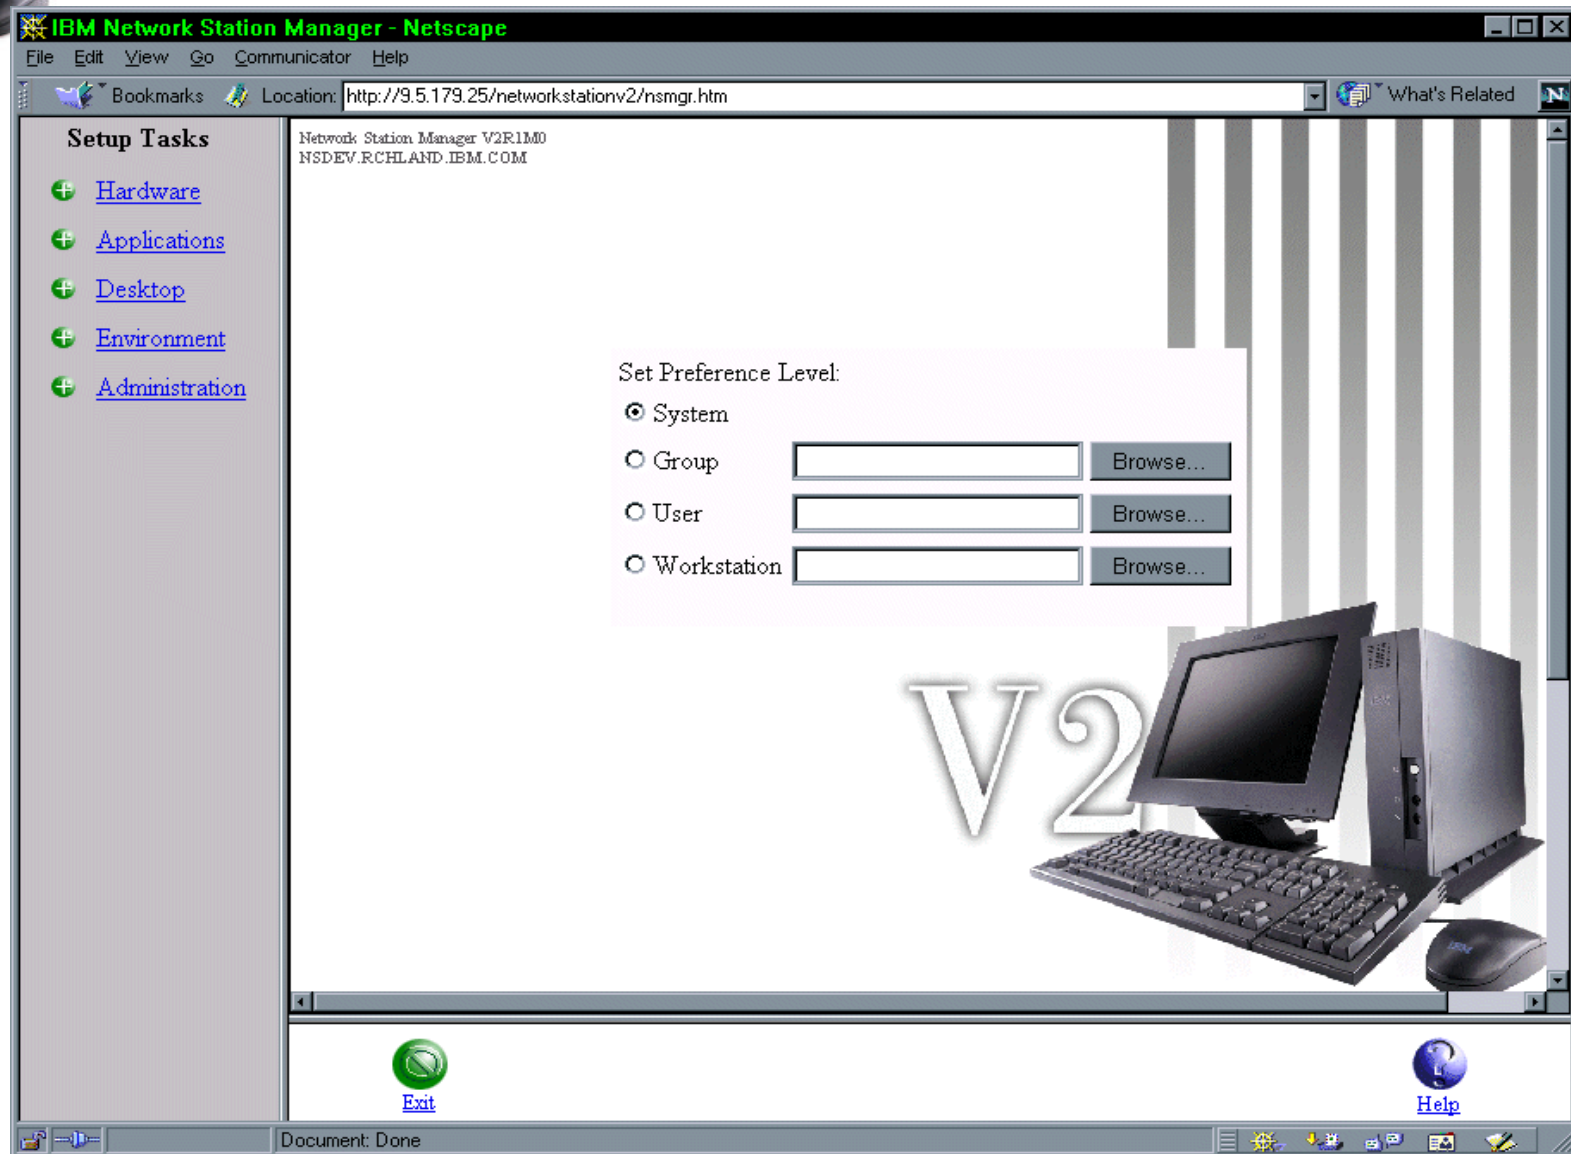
IBM Network Station Manager - Netscape

File Edit View Go Communicator Help

Bookmarks Location: http://9.5.179.25/networkstationv2/nsmgr.htm What's Related

Setup Tasks

Hardware

Applications

Desktop

Environment

Administration

Network Station Manager V2R1M0
NSDEV.RCHLAND.IBM.COM

Set Preference Level:

System

Group Browse...

User Browse...

Workstation Browse...

V2

Exit

Help

Document: Done